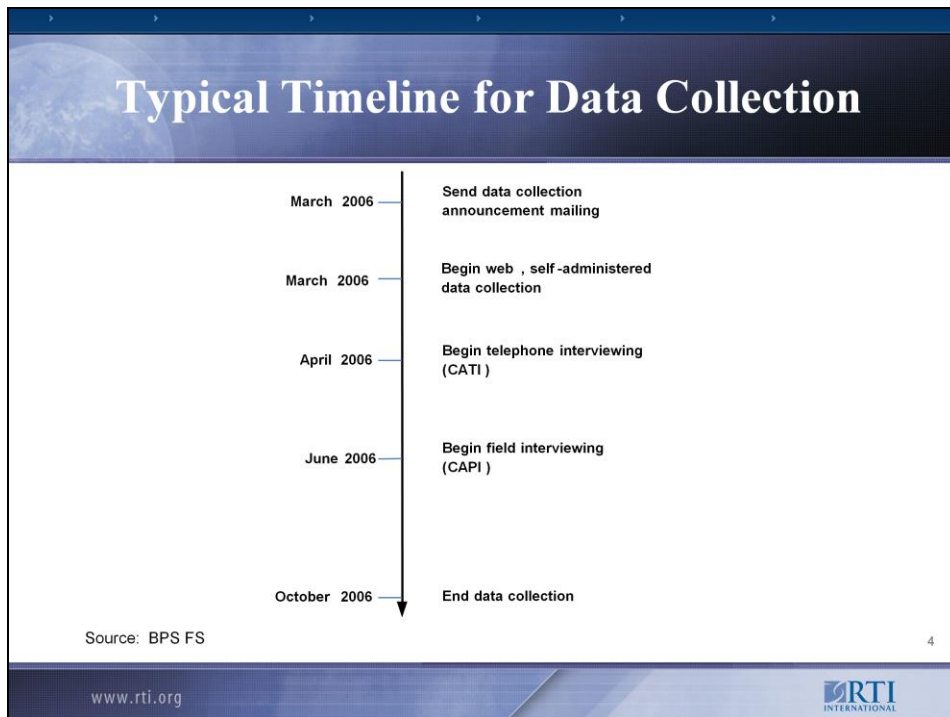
Typical Timeline for Data Collection

March 2006 Send data collection announcement mailing

March 2006 Begin web , self-administered data collection

April 2006 Begin telephone interviewing (CATI )

June 2006 Begin field interviewing (CAPI )

October 2006 End data collection

Source: BPS FS

4

www.rti.org

RTI INTERNATIONAL